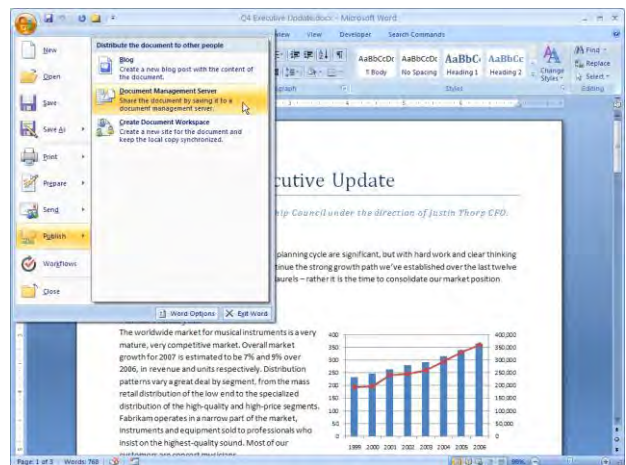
Q4 Executive Update.docx - Microsoft Word

View Developer Search Commands

AaBbCcDc ¶ Body
AaBbCcDc No Spacing
AaBbC Heading 1
AaBbCc Heading 2
Change Styles
Find
Replace
Select
Styles
Editing

New
Open
Save
Save As
Print
Prepare
Send
Publish
Workflows
Close

Distribute the document to other people

Blog
Create a new blog post with the content of the document.

Document Management Server
Share the document by saving it to a document management server.

Create Document Workspace
Create a new site for the document and keep the local copy synchronized.

Word Options
Exit Word

cutive Update

hip Council under the direction of Justin Thorp CFO.

planning cycle are significant, but with hard work and clear thinking tinue the strong growth path we've established over the last twelve laurels – rather it is the time to consolidate our market position.

The worldwide market for musical instruments is a very mature, very competitive market. Overall market growth for 2007 is estimated to be 7% and 9% over 2006, in revenue and units respectively. Distribution patterns vary a great deal by segment, from the mass retail distribution of the low end to the specialized distribution of the high-quality and high-price segments. Fabrikam operates in a narrow part of the market, instruments and equipment sold to professionals who insist on the highest-quality sound. Most of our customers are concert musicians

400
350
300
250
200
150
100
50
0

400,000
350,000
300,000
250,000
200,000
150,000
100,000
50,000
0

1999 2000 2001 2002 2003 2004 2005 2006

Page: 1 of 3 Words: 768